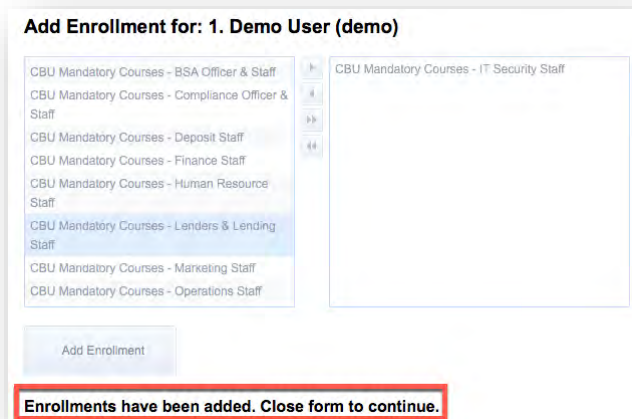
Add Enrollment for: 1. Demo User (demo)

CBU Mandatory Courses - BSA Officer & Staff
CBU Mandatory Courses - Compliance Officer & Staff
CBU Mandatory Courses - Deposit Staff
CBU Mandatory Courses - Finance Staff
CBU Mandatory Courses - Human Resource Staff
CBU Mandatory Courses - Lenders & Lending Staff
CBU Mandatory Courses - Marketing Staff
CBU Mandatory Courses - Operations Staff

CBU Mandatory Courses - IT Security Staff

Add Enrollment

Enrollments have been added. Close form to continue.